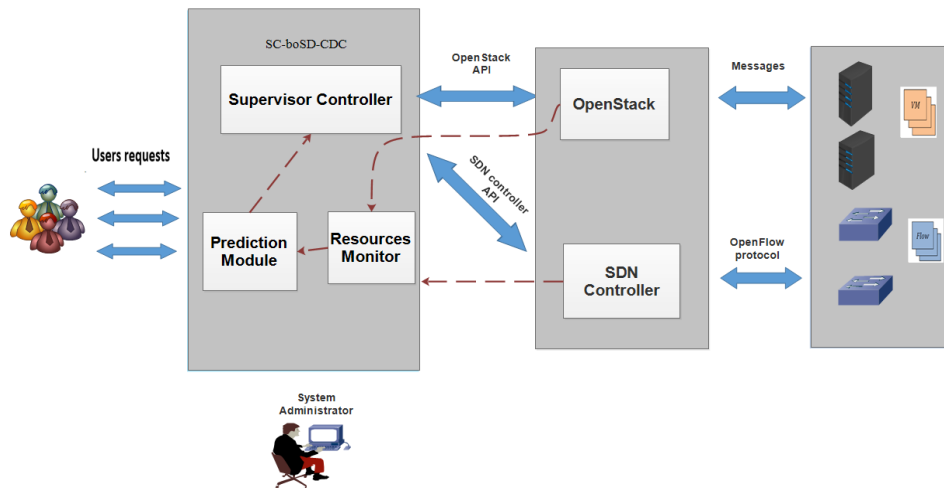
SC-boSD-CDC

Supervisor Controller

OpenStack API

OpenStack

Messages

VM

Users requests

SDN controller API

Prediction Module

Resources Monitor

Flow

OpenFlow protocol

SDN Controller

System Administrator